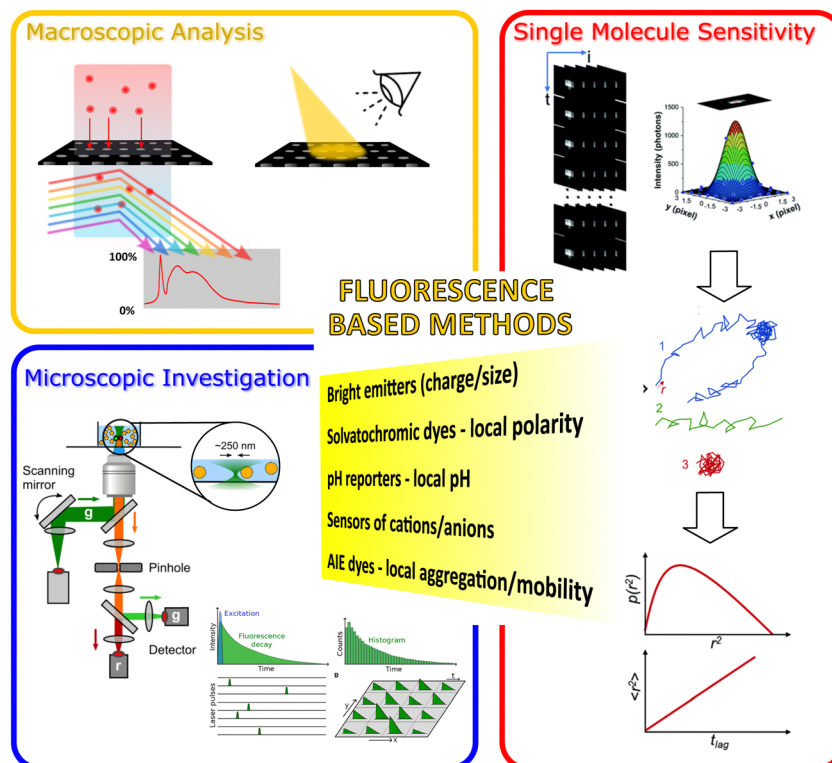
Macroscopic Analysis

100%

0%

Single Molecule Sensitivity

i

t

Intensity (photons)

1500

1000

500

0

y (pixel)

x (pixel)

1.5 0 -1.5 -3 -3 -1.5 0 1.5 3

FLUORESCENCE BASED METHODS

Microscopic Investigation

~250 nm

Scanning mirror

g

Pinhole

g

Detector

r

Bright emitters (charge/size)

Solvatochromic dyes - local polarity

pH reporters - local pH

Sensors of cations/anions

AIE dyes - local aggregation/mobility

1

2

3

Excitation

Intensity

Fluorescence decay

Time

Counts

Histogram

Time

Laser pulses

B

$p(r^2)$

$r^2$

$<r^2>$

$t_{lag}$